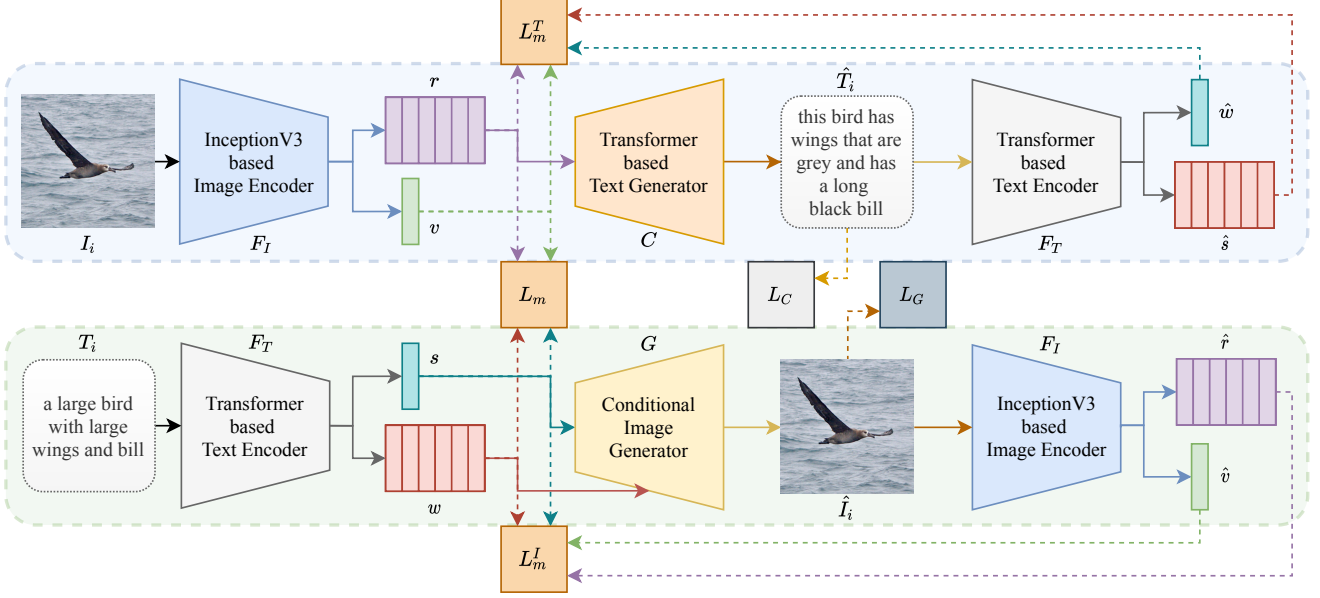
$L_m^T$

$r$

$\hat{T}_i$

InceptionV3 based Image Encoder

Transformer based Text Generator

this bird has wings that are grey and has a long black bill

Transformer based Text Encoder

$\hat{w}$

$v$

$\hat{s}$

$I_i$

$F_I$

$C$

$F_T$

$L_m$

$L_C$

$L_G$

$T_i$

$F_T$

$s$

$G$

$F_I$

$\hat{r}$

a large bird with large wings and bill

Transformer based Text Encoder

Conditional Image Generator

InceptionV3 based Image Encoder

$\hat{v}$

$w$

$\hat{I}_i$

$L_m^I$